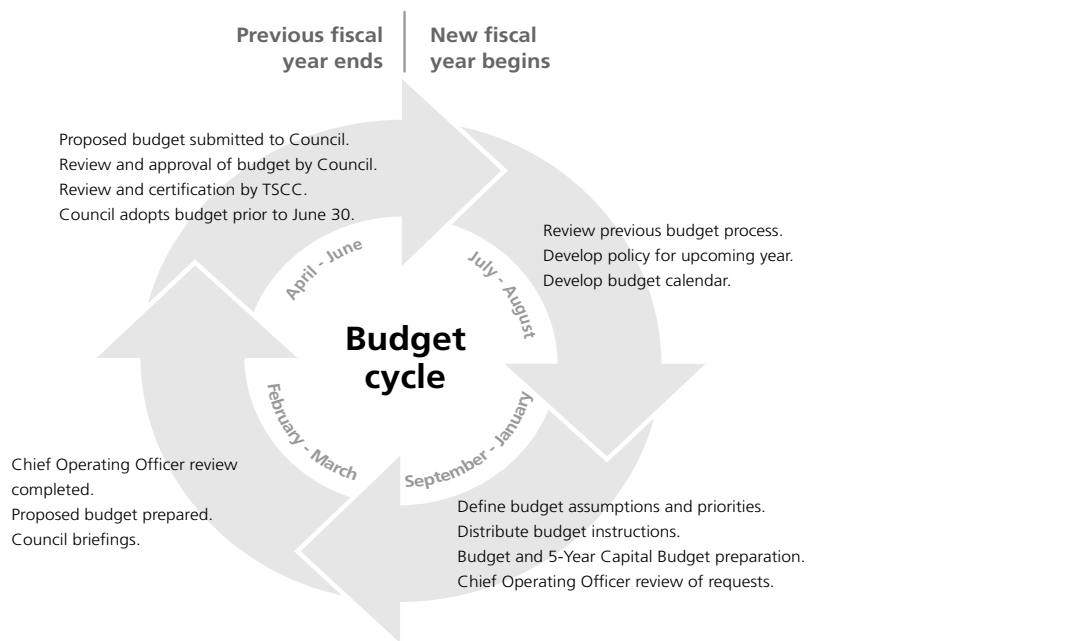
Previous fiscal year ends

New fiscal year begins

Proposed budget submitted to Council.
Review and approval of budget by Council.
Review and certification by TSCC.
Council adopts budget prior to June 30.

Review previous budget process.
Develop policy for upcoming year.
Develop budget calendar.

April - June

July - August

Budget cycle

February - March

September - January

Chief Operating Officer review completed.
Proposed budget prepared.
Council briefings.

Define budget assumptions and priorities.
Distribute budget instructions.
Budget and 5-Year Capital Budget preparation.
Chief Operating Officer review of requests.